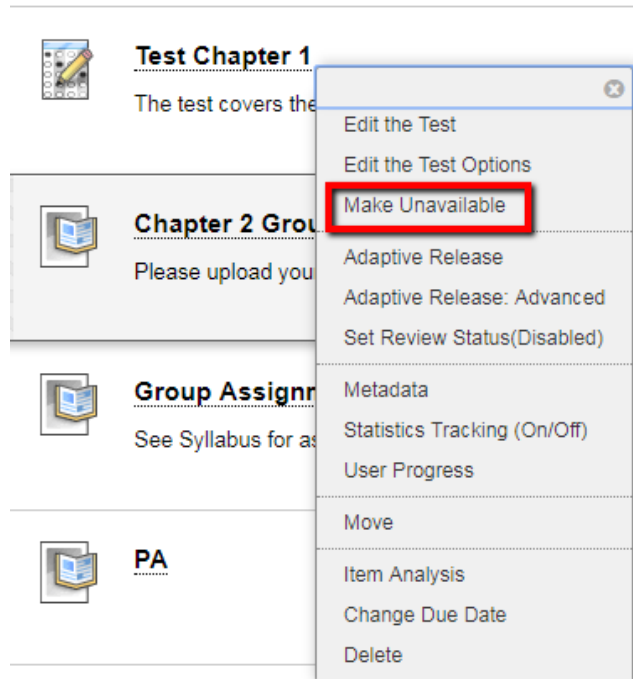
Test Chapter 1

The test covers the

Chapter 2 Grou

Please upload you

Group Assignn

See Syllabus for as

PA

Edit the Test
Edit the Test Options
Make Unavailable
Adaptive Release
Adaptive Release: Advanced
Set Review Status(Disabled)
Metadata
Statistics Tracking (On/Off)
User Progress
Move
Item Analysis
Change Due Date
Delete